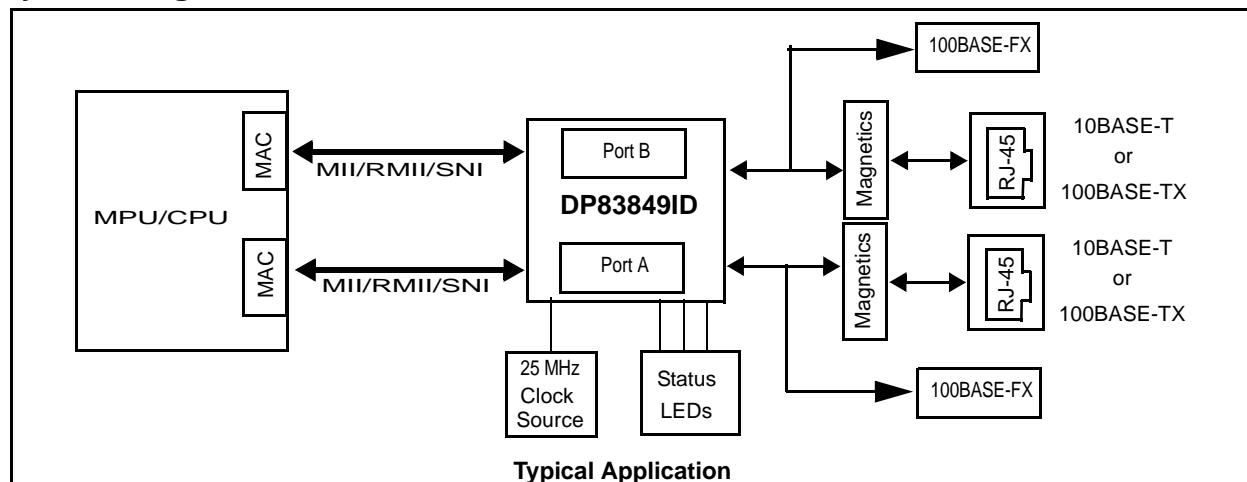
100BASE-FX

MPU/CPU

MAC

MII/RMII/SNI

MAC

MII/RMII/SNI

Port B

DP83849ID

Port A

Magnetics

RJ-45

10BASE-T or 100BASE-TX

Magnetics

RJ-45

10BASE-T or 100BASE-TX

25 MHz Clock Source

Status LEDs

100BASE-FX

Typical Application